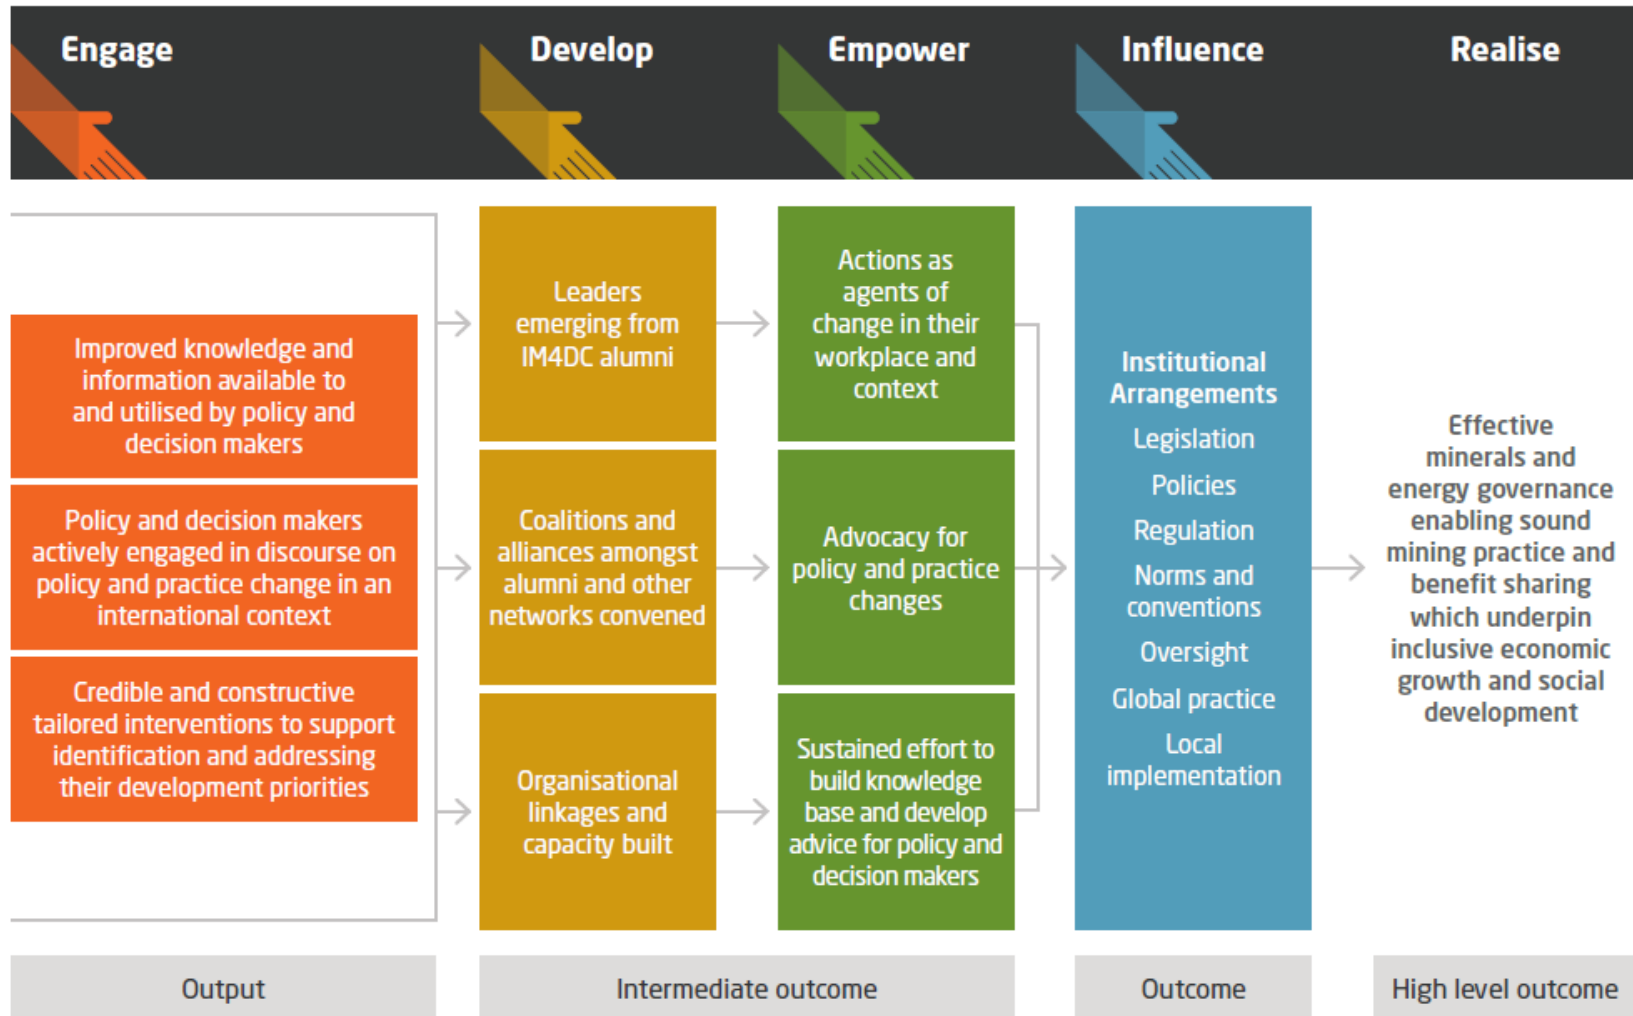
Engage

Develop

Empower

Influence

Realise

Improved knowledge and information available to and utilised by policy and decision makers

Policy and decision makers actively engaged in discourse on policy and practice change in an international context

Credible and constructive tailored interventions to support identification and addressing their development priorities

Leaders emerging from IM4DC alumni

Coalitions and alliances amongst alumni and other networks convened

Organisational linkages and capacity built

Actions as agents of change in their workplace and context

Advocacy for policy and practice changes

Sustained effort to build knowledge base and develop advice for policy and decision makers

Institutional Arrangements

Legislation

Policies

Regulation

Norms and conventions

Oversight

Global practice

Local implementation

Effective minerals and energy governance enabling sound mining practice and benefit sharing which underpin inclusive economic growth and social development

Output

Intermediate outcome

Outcome

High level outcome